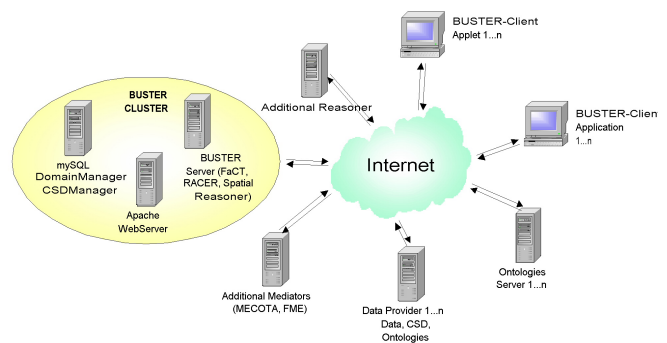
BUSTER-Client
Applet 1...n

Additional Reasoner

BUSTER CLUSTER

mySQL
DomainManager
CSDManager

BUSTER
Server (FaCT, RACER, Spatial Reasoner)

Apache
WebServer

Internet

BUSTER-Clien
Application
1...n

Additional Mediators
(MECOTA, FME)

Data Provider 1...n
Data, CSD,
Ontologies

Ontologies
Server 1...n